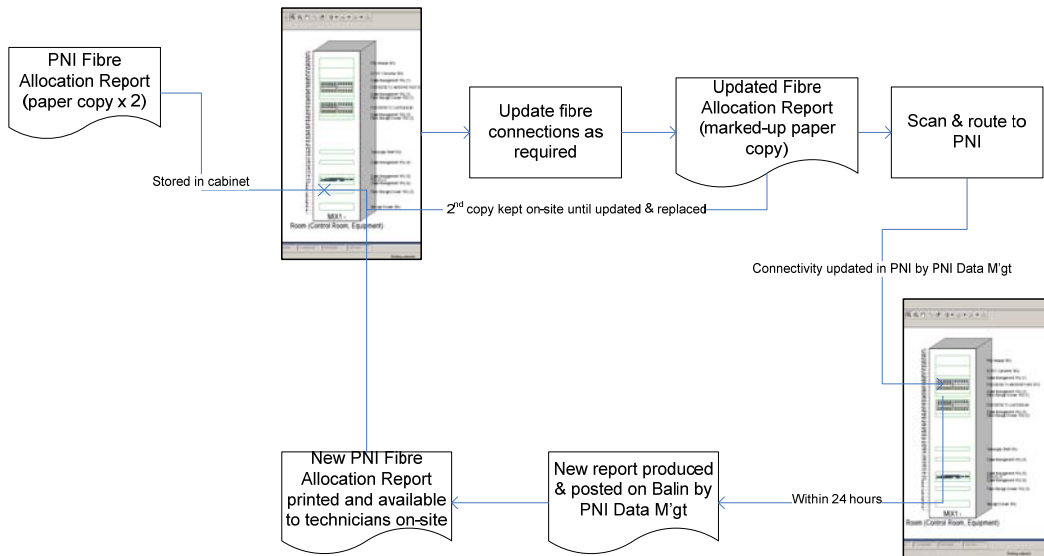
PNI Fibre Allocation Report (paper copy x 2)

Stored in cabinet

MX1 - Room (Control Room, Equipment)

Update fibre connections as required

Updated Fibre Allocation Report (marked-up paper copy)

Scan & route to PNI

2$^{nd}$ copy kept on-site until updated & replaced

Connectivity updated in PNI by PNI Data M'gt

MX1 - Room (Control Room, Equipment)

Within 24 hours

New report produced & posted on Balin by PNI Data M'gt

New PNI Fibre Allocation Report printed and available to technicians on-site